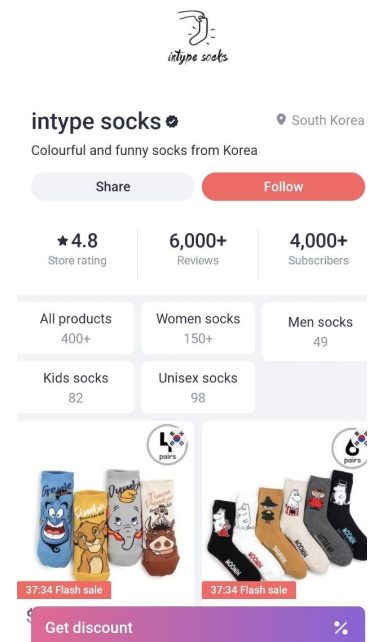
intype socks

intype socks

South Korea

Colourful and funny socks from Korea

Share

Follow

★4.8
Store rating

6,000+
Reviews

4,000+
Subscribers

All products
400+

Women socks
150+

Men socks
49

Kids socks
82

Unisex socks
98

4
pairs

Genie
Simba
Dumbo
Timon & Pumbaa

6
pairs

MOOMIN
MOOMIN
MOOMIN
MOOMIN

37:34 Flash sale

37:34 Flash sale

Get discount

%